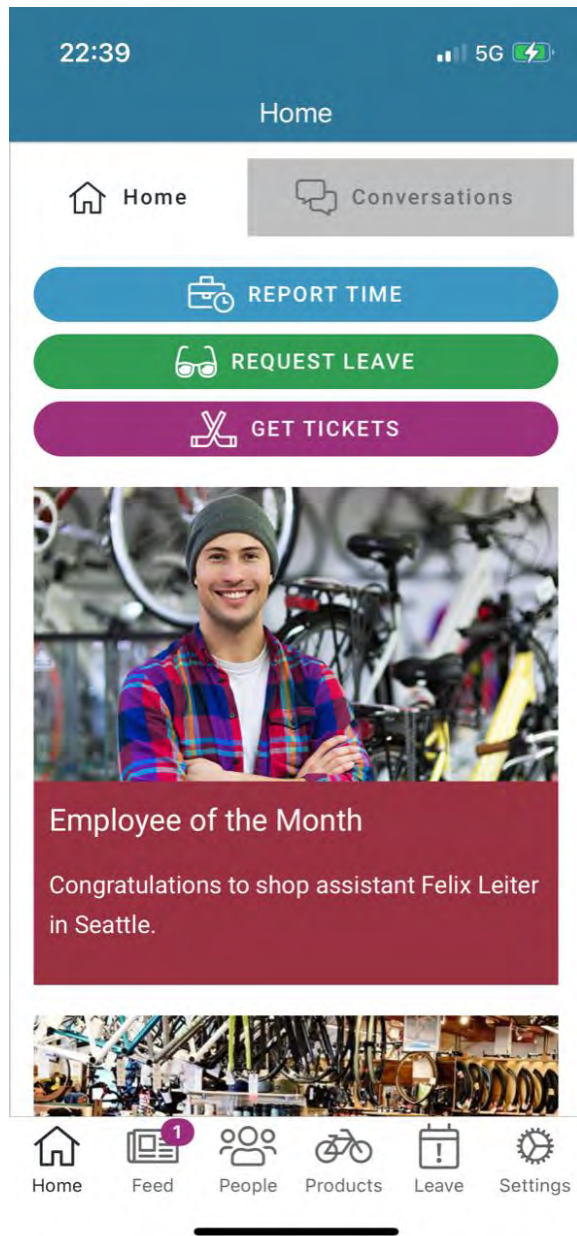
22:39

5G

Home

Home

Conversations

REPORT TIME

REQUEST LEAVE

GET TICKETS

Employee of the Month

Congratulations to shop assistant Felix Leiter in Seattle.

Home

1

Feed

People

Products

Leave

Settings